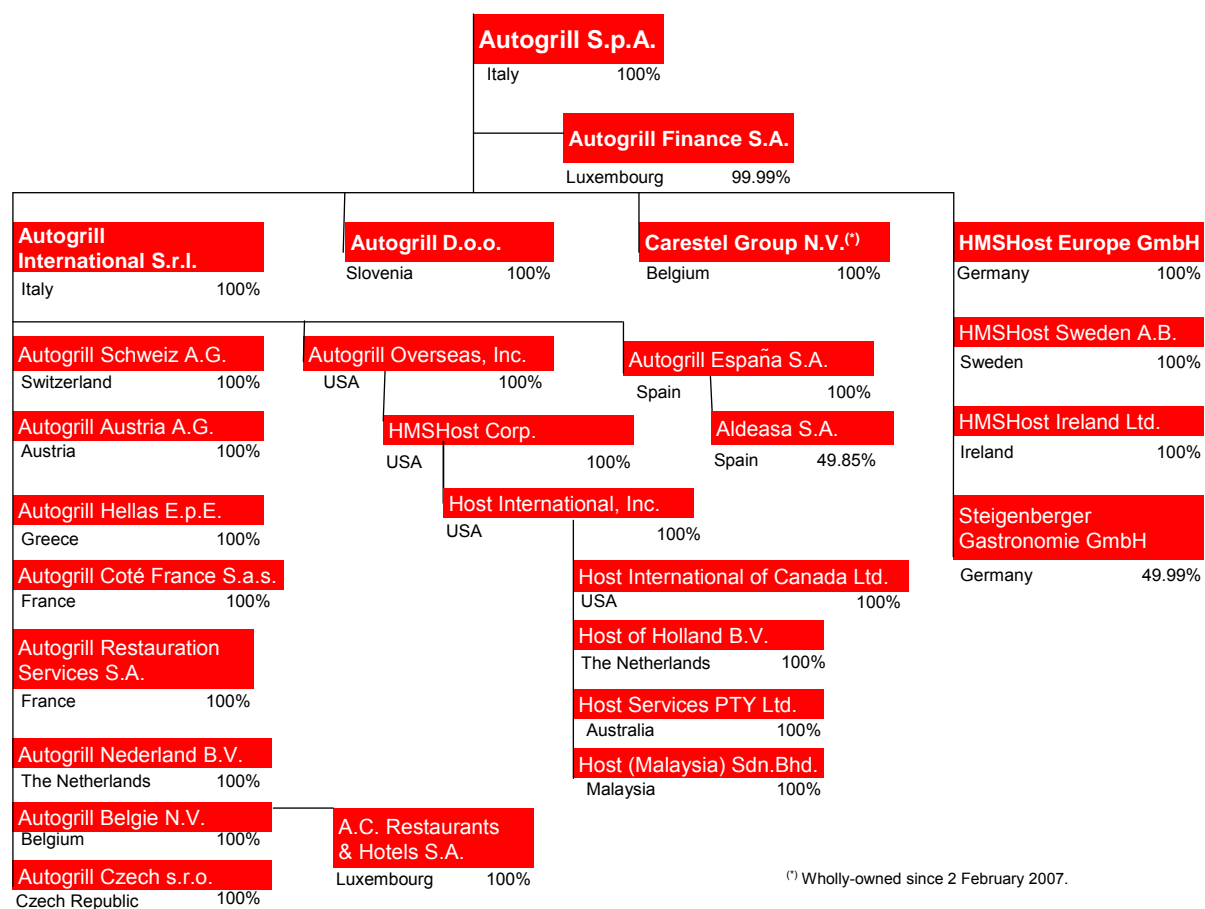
Autogrill S.p.A.
Italy 100%

Autogrill Finance S.A.
Luxembourg 99.99%

Autogrill International S.r.l.
Italy 100%

Autogrill D.o.o.
Slovenia 100%

Carestel Group N.V.$^{(*)}$
Belgium 100%

HMSHost Europe GmbH
Germany 100%

Autogrill Schweiz A.G.
Switzerland 100%

Autogrill Overseas, Inc.
USA 100%

Autogrill España S.A.
Spain 100%

HMSHost Sweden A.B.
Sweden 100%

Autogrill Austria A.G.
Austria 100%

HMSHost Corp.
USA 100%

Aldeasa S.A.
Spain 49.85%

HMSHost Ireland Ltd.
Ireland 100%

Autogrill Hellas E.p.E.
Greece 100%

Host International, Inc.
USA 100%

Steigenberger Gastronomie GmbH
Germany 49.99%

Autogrill Coté France S.a.s.
France 100%

Host International of Canada Ltd.
USA 100%

Autogrill Restauration Services S.A.
France 100%

Host of Holland B.V.
The Netherlands 100%

Host Services PTY Ltd.
Australia 100%

Autogrill Nederland B.V.
The Netherlands 100%

Host (Malaysia) Sdn.Bhd.
Malaysia 100%

Autogrill Belgie N.V.
Belgium 100%

A.C. Restaurants & Hotels S.A.
Luxembourg 100%

Autogrill Czech s.r.o.
Czech Republic 100%

$^{(*)}$ Wholly-owned since 2 February 2007.